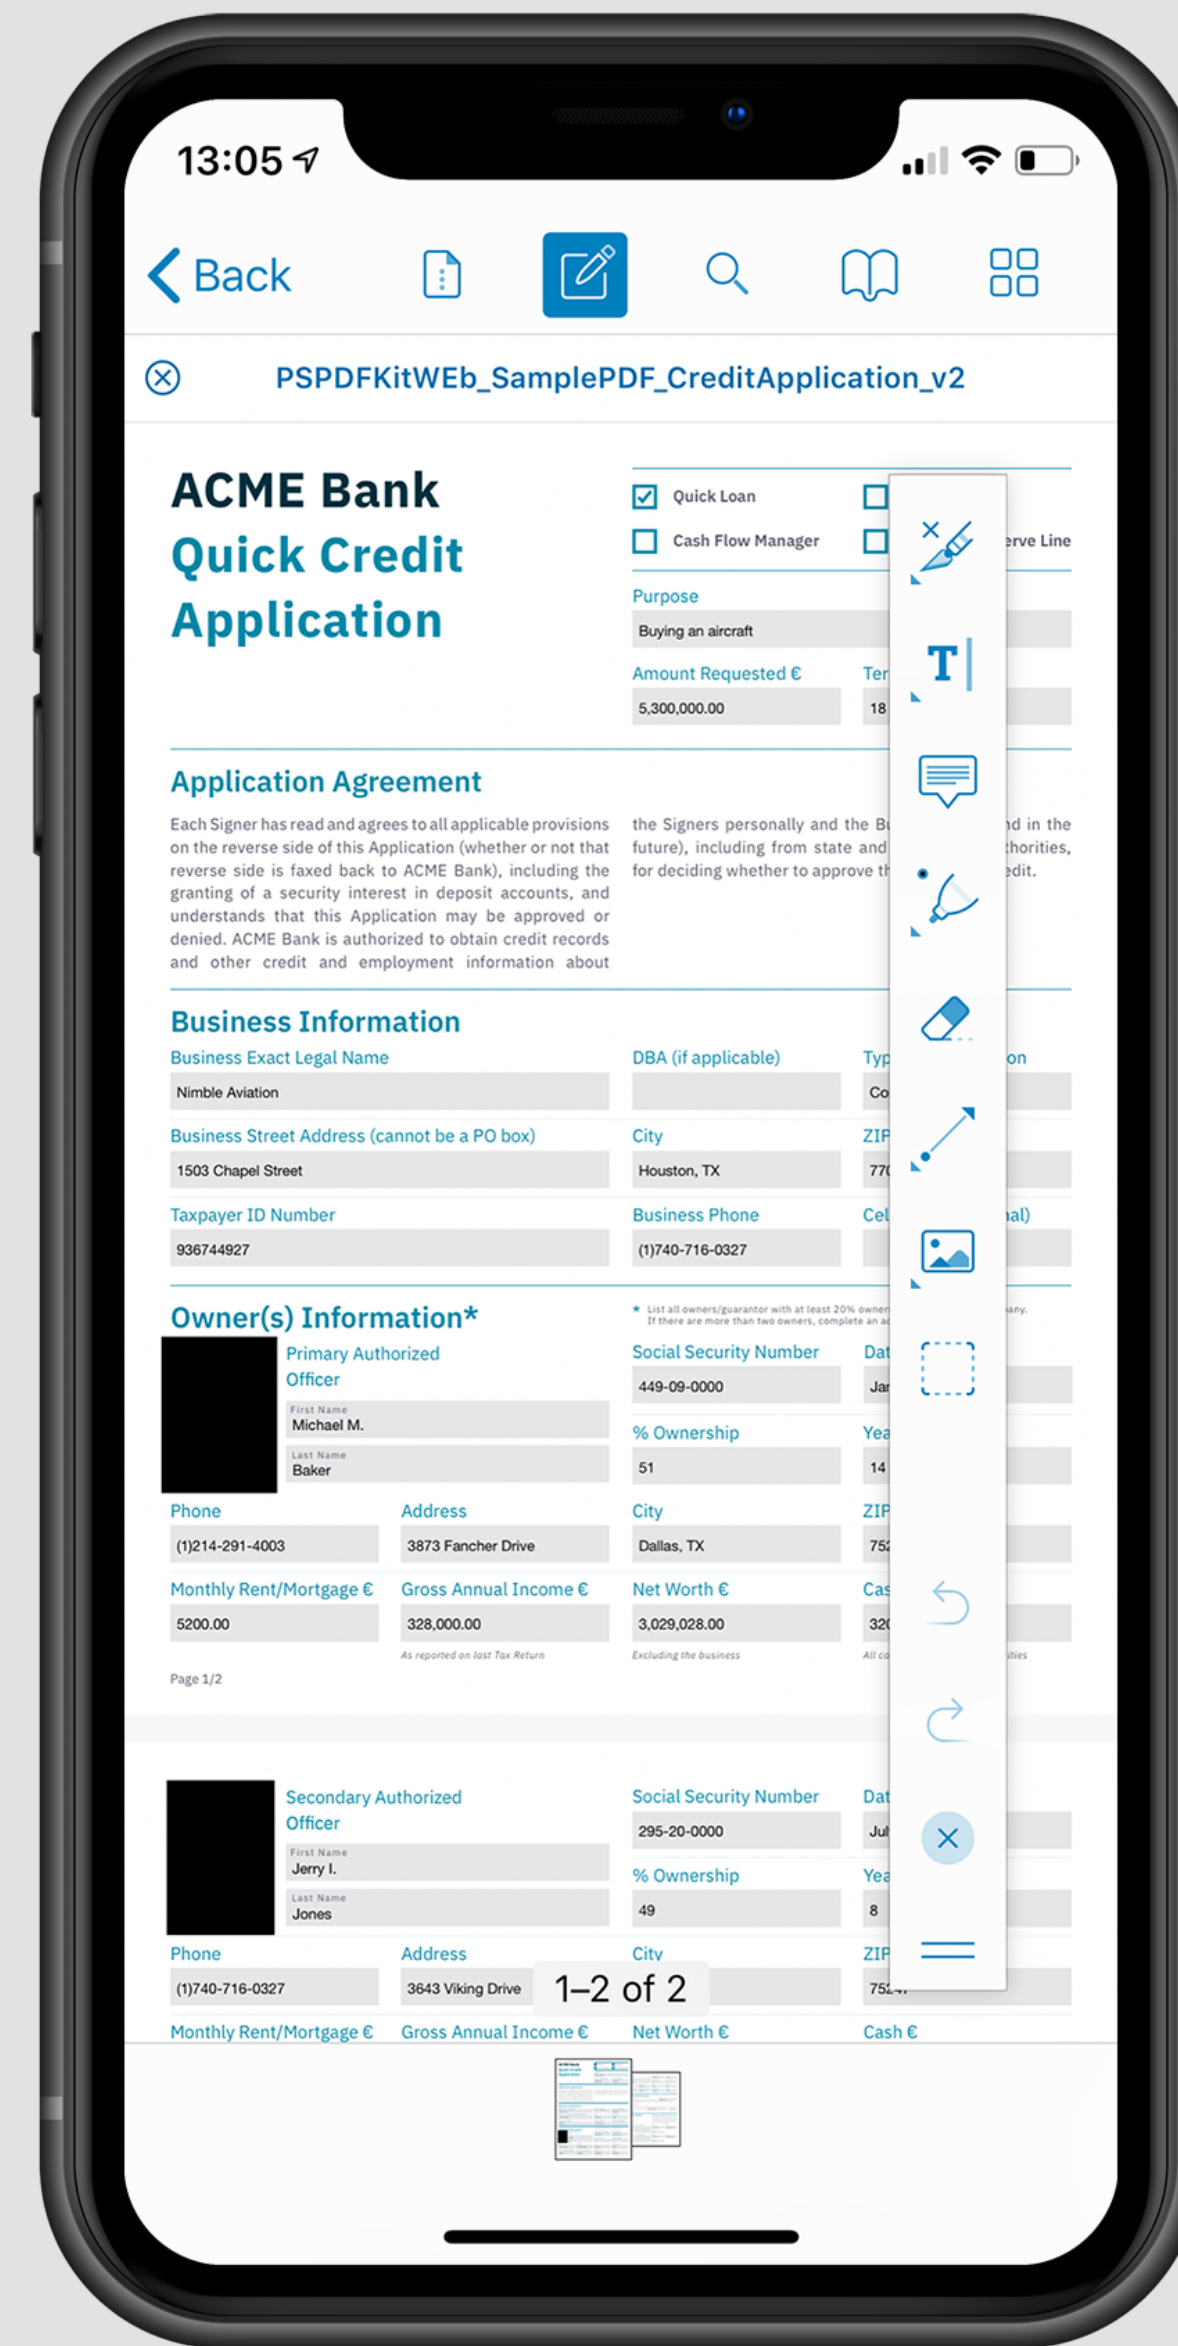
13:05

Back

PSPDFKitWEb_SamplePDF_CreditApplication_v2

ACME Bank
Quick Credit Application

Quick Loan
Cash Flow Manager
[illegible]erve Line

Purpose
Buying an aircraft

Amount Requested €
5,300,000.00
Ter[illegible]
18

Application Agreement

Each Signer has read and agrees to all applicable provisions on the reverse side of this Application (whether or not that reverse side is faxed back to ACME Bank), including the granting of a security interest in deposit accounts, and understands that this Application may be approved or denied. ACME Bank is authorized to obtain credit records and other credit and employment information about

the Signers personally and the B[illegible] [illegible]d in the future), including from state and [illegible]thorities, for deciding whether to approve th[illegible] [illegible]edit.

Business Information

Business Exact Legal Name
Nimble Aviation
DBA (if applicable)
Typ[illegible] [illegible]on
Co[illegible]

Business Street Address (cannot be a PO box)
1503 Chapel Street
City
Houston, TX
ZIP
77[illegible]

Taxpayer ID Number
936744927
Business Phone
(1)740-716-0327
Cel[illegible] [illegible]al)

Owner(s) Information*
* List all owners/guarantor with at least 20% owner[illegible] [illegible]any.
If there are more than two owners, complete an a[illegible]

Primary Authorized Officer
First Name
Michael M.
Last Name
Baker
Social Security Number
449-09-0000
Dat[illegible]
Ja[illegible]
% Ownership
51
Yea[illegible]
14

Phone
(1)214-291-4003
Address
3873 Fancher Drive
City
Dallas, TX
ZIP
75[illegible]

Monthly Rent/Mortgage €
5200.00
Gross Annual Income €
328,000.00
As reported on last Tax Return
Net Worth €
3,029,028.00
Excluding the business
Cas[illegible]
32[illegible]
All c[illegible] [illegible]ities

Page 1/2

Secondary Authorized Officer
First Name
Jerry I.
Last Name
Jones
Social Security Number
295-20-0000
Dat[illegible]
Ju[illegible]
% Ownership
49
Yea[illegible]
8

Phone
(1)740-716-0327
Address
3643 Viking Drive
City
ZIP
75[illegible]

Monthly Rent/Mortgage €
Gross Annual Income €
Net Worth €
Cash €

1–2 of 2